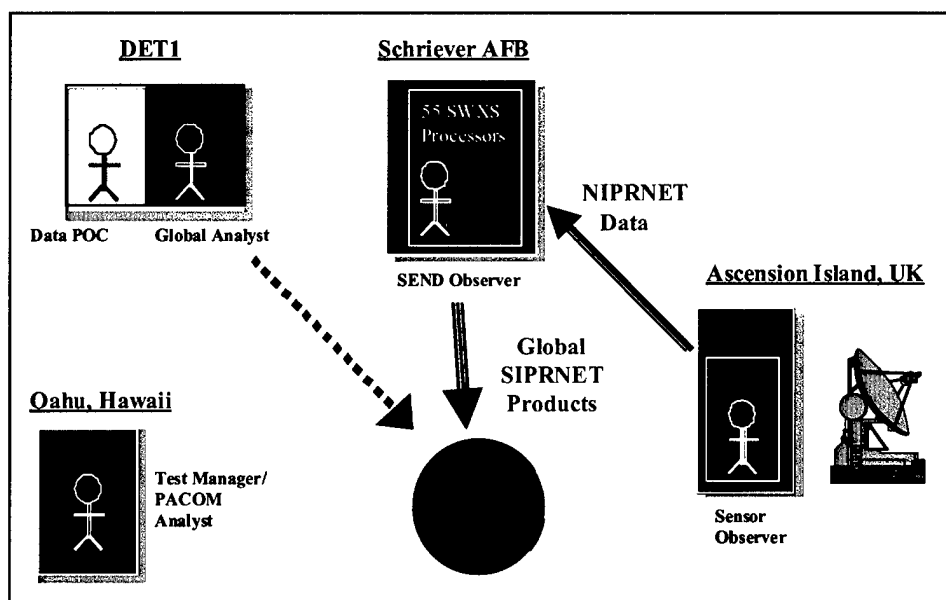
DET1

Data POC

Global Analyst

Schriever AFB

55 SWXS Processors

SEND Observer

NIPRNET Data

Ascension Island, UK

Global SIPRNET Products

Oahu, Hawaii

Test Manager/ PACOM Analyst

Sensor Observer